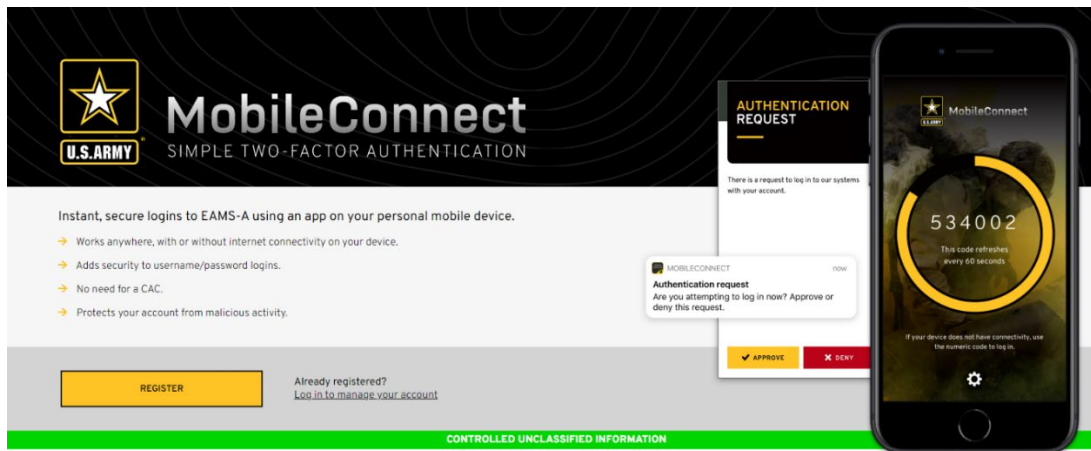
U.S.ARMY

MobileConnect

SIMPLE TWO-FACTOR AUTHENTICATION

Instant, secure logins to EAMS-A using an app on your personal mobile device.

→ Works anywhere, with or without internet connectivity on your device.

→ Adds security to username/password logins.

→ No need for a CAC.

→ Protects your account from malicious activity.

REGISTER

Already registered?
Log in to manage your account

CONTROLLED UNCLASSIFIED INFORMATION

AUTHENTICATION REQUEST

There is a request to log in to our systems with your account.

MOBILECONNECT now

Authentication request

Are you attempting to log in now? Approve or deny this request.

✔ APPROVE

✖ DENY

U.S.ARMY MobileConnect

534002

This code refreshes every 60 seconds

If your device does not have connectivity, use the numeric code to log in.